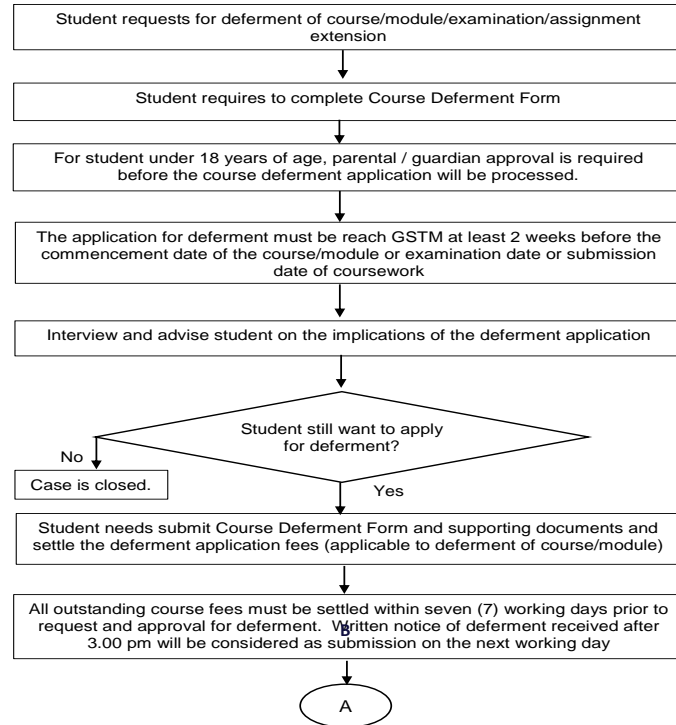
Student requests for deferment of course/module/examination/assignment extension

Student requires to complete Course Deferment Form

For student under 18 years of age, parental / guardian approval is required before the course deferment application will be processed.

The application for deferment must be reach GSTM at least 2 weeks before the commencement date of the course/module or examination date or submission date of coursework

Interview and advise student on the implications of the deferment application

Student still want to apply for deferment?

No

Case is closed.

Yes

Student needs submit Course Deferment Form and supporting documents and settle the deferment application fees (applicable to deferment of course/module)

All outstanding course fees must be settled within seven (7) working days prior to request and approval for deferment. Written notice of deferment received after 3.00 pm will be considered as submission on the next working day

B

A